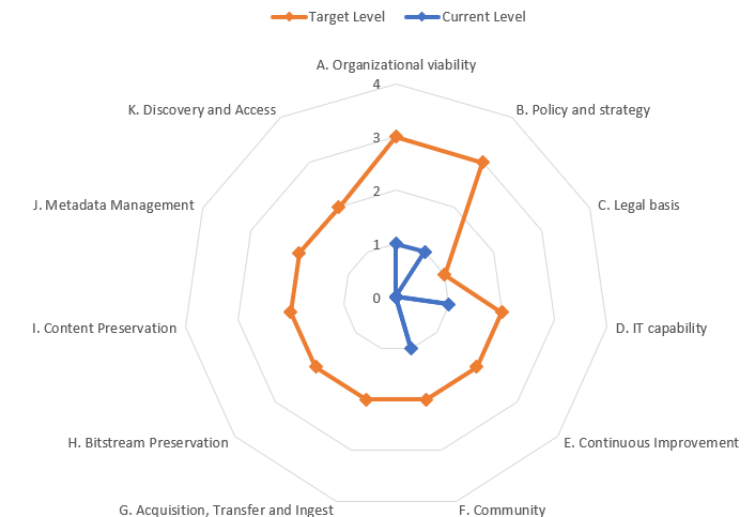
Target Level Current Level

A. Organizational viability
4
3
2
1
0
B. Policy and strategy
C. Legal basis
D. IT capability
E. Continuous Improvement
F. Community
G. Acquisition, Transfer and Ingest
H. Bitstream Preservation
I. Content Preservation
J. Metadata Management
K. Discovery and Access